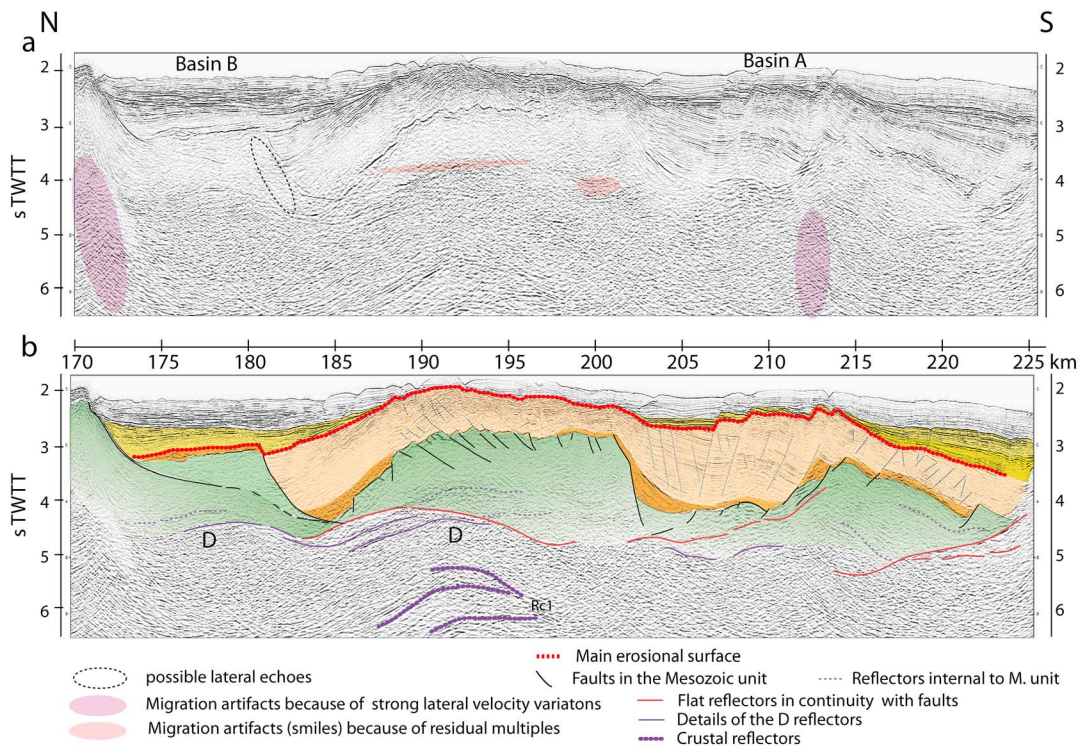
N

S

a

Basin B

Basin A

2
3
4
5
6

s TWTT

2
3
4
5
6

b

170 175 180 185 190 195 200 205 210 215 220 225 km

2
3
4
5
6

s TWTT

D

D

Rc1

2
3
4
5
6

possible lateral echoes

Migration artifacts because of strong lateral velocity variatons

Migration artifacts (smiles) because of residual multiples

Main erosional surface

Faults in the Mesozoic unit

Reflectors internal to M. unit

Flat reflectors in continuity with faults

Details of the D reflectors

Crustal reflectors